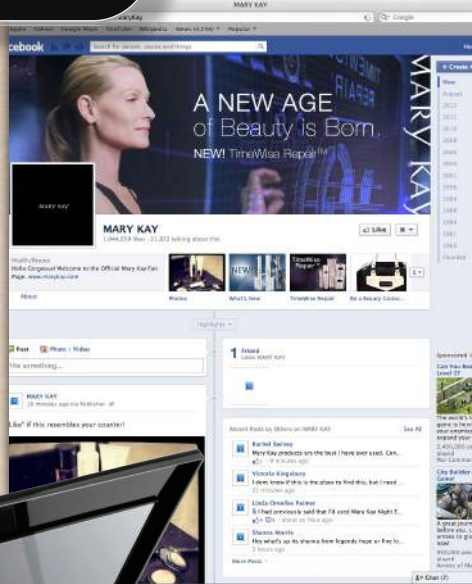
MARY KAY

MaryKay

Apple Yahoo! Google Maps YouTube Wikipedia News (4,230) Popular

Google

facebook

Search for people, places and things

A NEW AGE of Beauty is Born.

NEW! TimeWise Repair™

MARY KAY

MARY KAY

1,044,059 likes · 21,872 talking about this

Like

Health/Beauty

Hello Gorgeous! Welcome to the Official Mary Kay Fan Page. www.marykay.com

About

Photos

What's New

TimeWise Repair

Be a Beauty Consu...

Highlights

Create

Now

Post

Photo / Video

Write something...

MARY KAY

18 minutes ago via Publisher

Like if this resembles your counter!

1 Friend

Likes MARY KAY

Recent Posts by Others on MARY KAY

See All

Rachel Selvey

Mary Kay products are the best I have ever used. Cen...

Victoria Kingsbury

I dont know if this is the place to find this, but I need...

21 minutes ago

Linda Ornelas Palmer

I had previously said that I'd cold Mary Kay Night E...

Shanna Morris

Hey what's up its shanna from legends hope yr fine lo...

3 hours ago

More Posts

Sponsored

Chat (7)